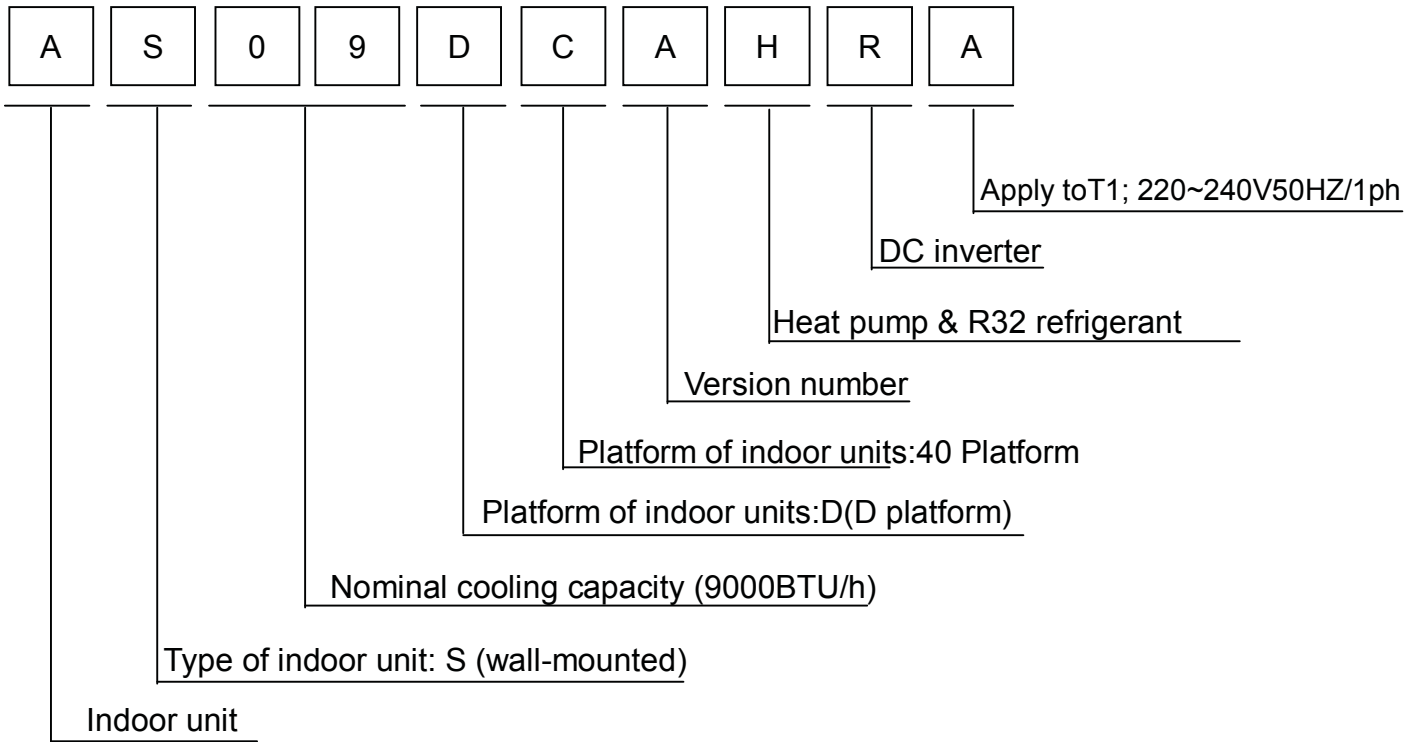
A S 0 9 D C A H R A

Apply toT1; 220~240V50HZ/1ph

DC inverter

Heat pump & R32 refrigerant

Version number

Platform of indoor units:40 Platform

Platform of indoor units:D(D platform)

Nominal cooling capacity (9000BTU/h)

Type of indoor unit: S (wall-mounted)

Indoor unit